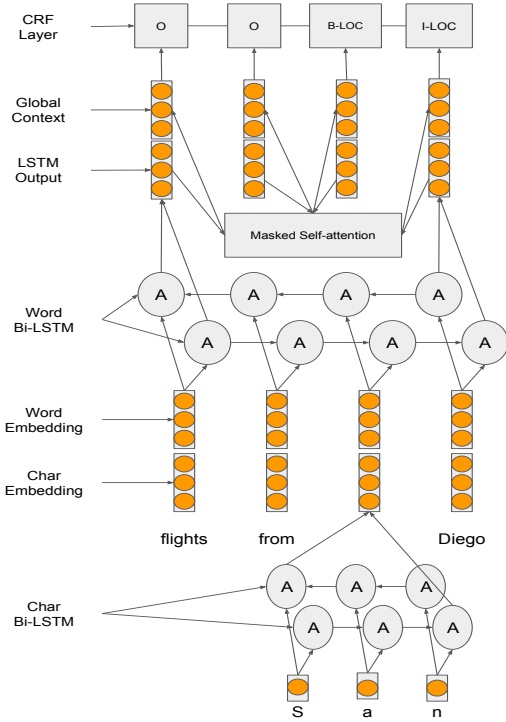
CRF Layer

O

O

B-LOC

I-LOC

Global Context

LSTM Output

Masked Self-attention

Word Bi-LSTM

A A A A

A A A A

Word Embedding

Char Embedding

flights

from

Diego

Char Bi-LSTM

A A A

A A A

S

a

n